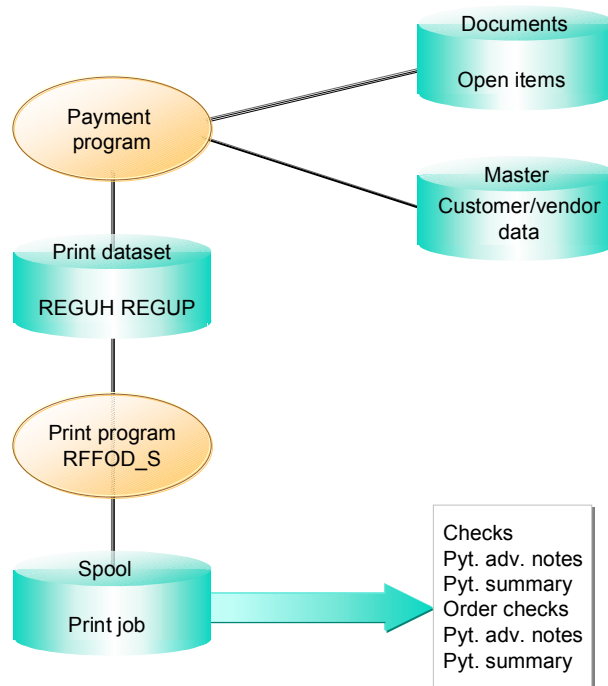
Documents

Open items

Payment program

Master

Customer/vendor data

Print dataset

REGUH REGUP

Print program RFFOD_S

Spool

Print job

Checks
Pyt. adv. notes
Pyt. summary
Order checks
Pyt. adv. notes
Pyt. summary